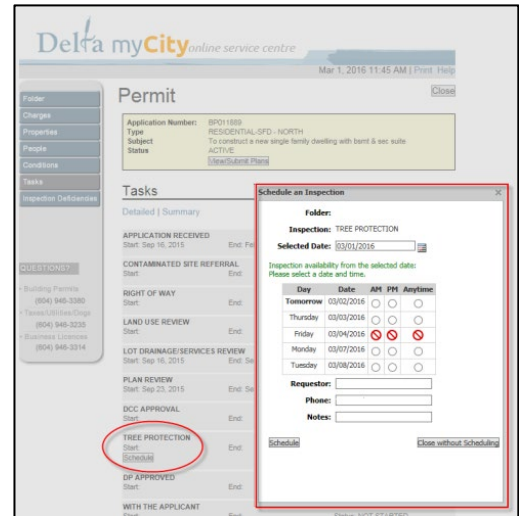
Delta myCity online service centre

Mar 1, 2016 11:45 AM | Print Help

Close

Folder
Charges
Properties
People
Conditions
Tasks
Inspection Deficiencies

Permit

Application Number: BP011689
Type: RESIDENTIAL-SFD - NORTH
Subject: To construct a new single family dwelling with bsmt & sec suite
Status: ACTIVE
View/Submit Plans

Tasks

Detailed | Summary

APPLICATION RECEIVED
Start: Sep 16, 2015 End: Fe

CONTAMINATED SITE REFERRAL
Start: End:

RIGHT OF WAY
Start: End:

LAND USE REVIEW
Start: End:

LOT DRAINAGE/SERVICES REVIEW
Start: Sep 16, 2015 End: Se

PLAN REVIEW
Start: Sep 23, 2015 End: Se

DCC APPROVAL
Start: End:

TREE PROTECTION
Start: End:
Schedule

DP APPROVED
Start: End:

WITH THE APPLICANT
Start: Status: NOT STARTED

QUESTIONS?
Building Permits
(604) 946-3380
Taxes/Utilities/Dogs
(604) 946-3235
Business Licences
(604) 946-3314

Schedule an Inspection ×

Folder:
Inspection: TREE PROTECTION
Selected Date: 03/01/2016

Inspection availability from the selected date:
Please select a date and time.

| Day | Date | AM | PM | Anytime |
|---|---|---|---|---|
| Tomorrow | 03/02/2016 | ○ | ○ | ○ |
| Thursday | 03/03/2016 | ○ | ○ | ○ |
| Friday | 03/04/2016 | ⊘ | ⊘ | ⊘ |
| Monday | 03/07/2016 | ○ | ○ | ○ |
| Tuesday | 03/08/2016 | ○ | ○ | ○ |

Requestor:
Phone:
Notes:

Schedule
Close without Scheduling